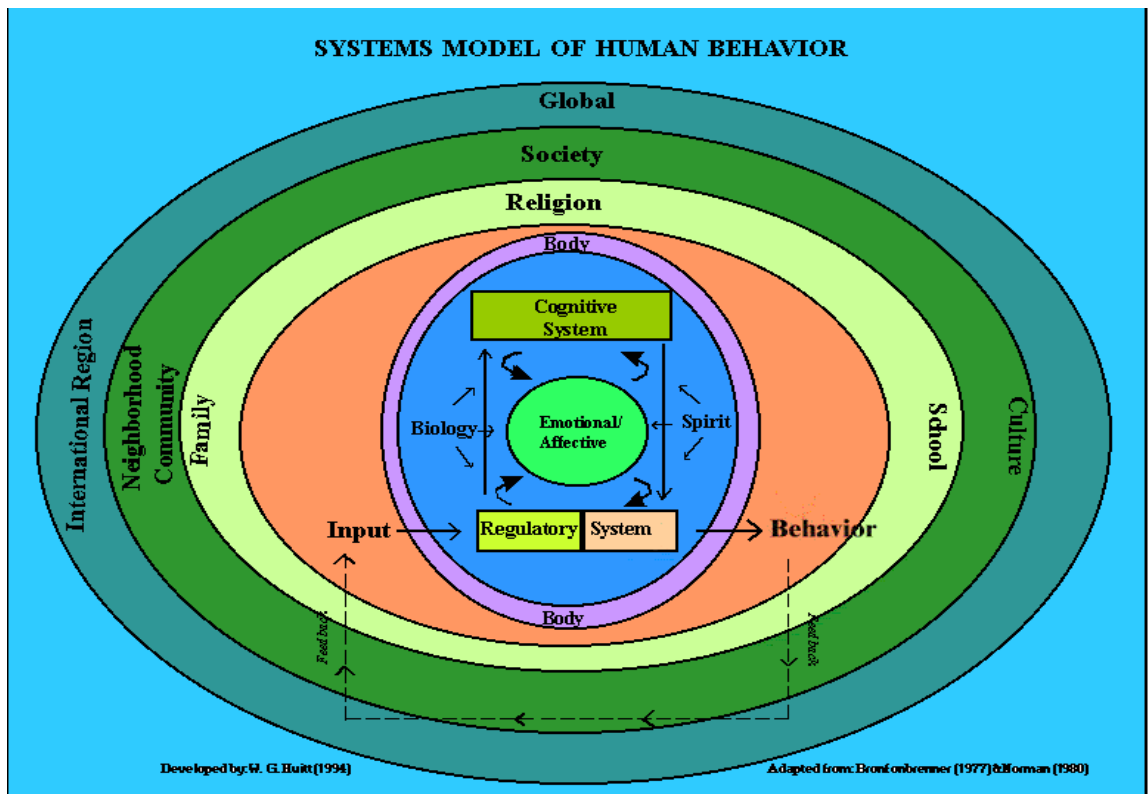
SYSTEMS MODEL OF HUMAN BEHAVIOR

Global

Society

Religion

Body

Cognitive System

Biology

Emotional/ Affective

Spirit

International Region

Neighborhood Community

Family

School

Culture

Input

Regulatory

System

Behavior

Body

Feed back

Feed back

Developed by: W. G. Huitt (1994)

Adapted from: Bronfenbrenner (1977) & Norman (1980)